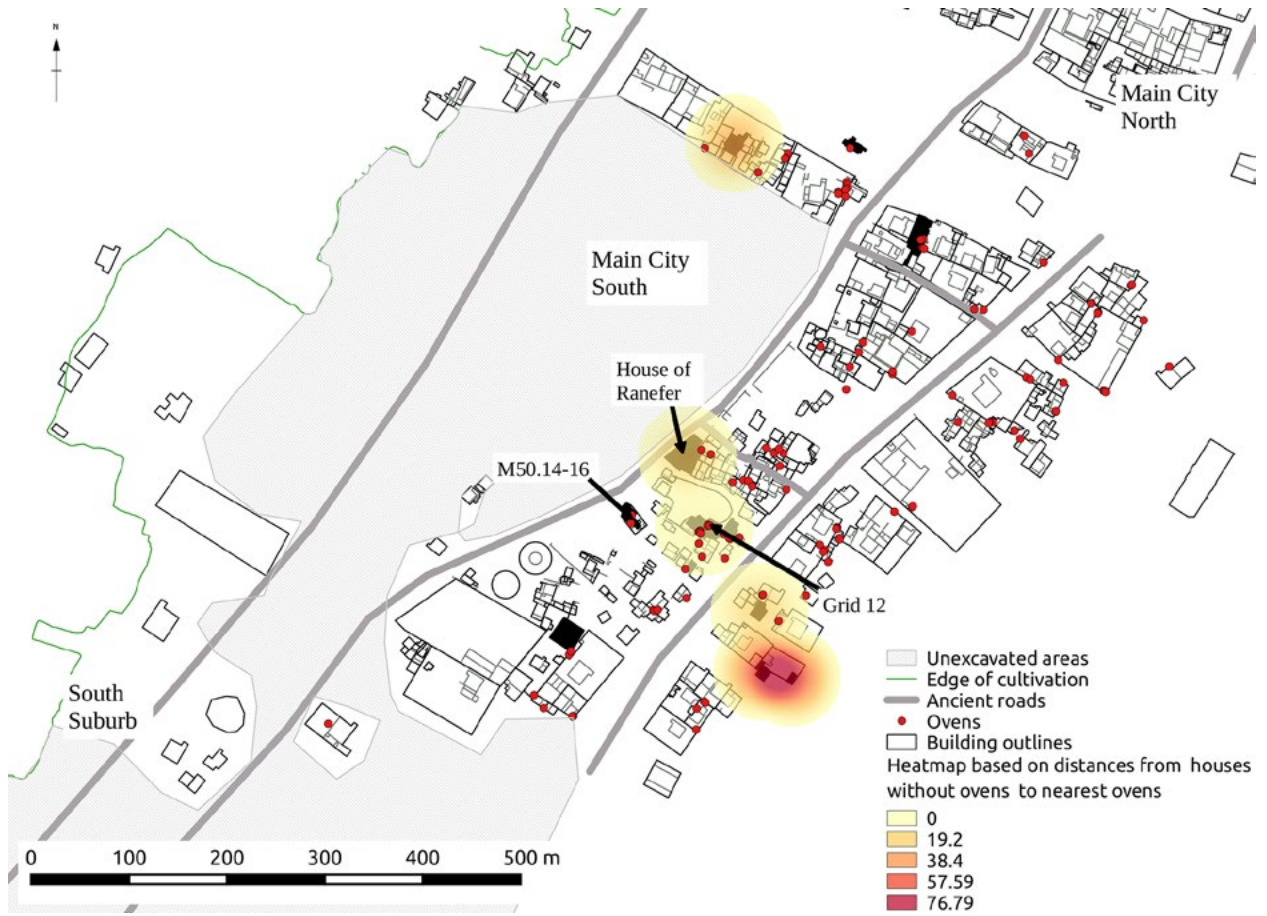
N

Main City North

Main City South

House of Ranefer

M50.14-16

Grid 12

South Suburb

Unexcavated areas
Edge of cultivation
Ancient roads
Ovens
Building outlines
Heatmap based on distances from houses without ovens to nearest ovens
0
19.2
38.4
57.59
76.79

0 100 200 300 400 500 m